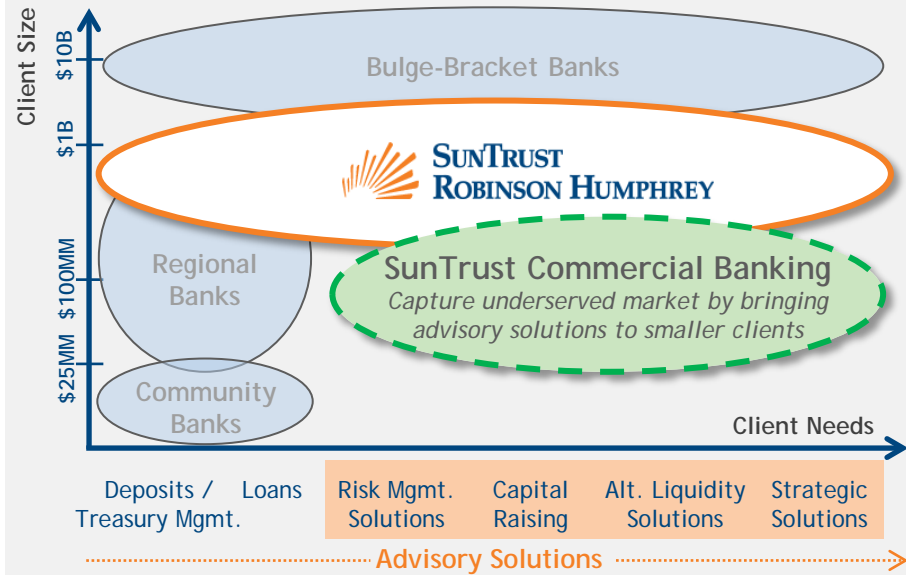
Client Size

$10B

$1B

$100MM

$25MM

Bulge-Bracket Banks

SunTrust Robinson Humphrey

Regional Banks

SunTrust Commercial Banking

*Capture underserved market by bringing advisory solutions to smaller clients*

Community Banks

Client Needs

Deposits / Treasury Mgmt.

Loans

Risk Mgmt. Solutions

Capital Raising

Alt. Liquidity Solutions

Strategic Solutions

Advisory Solutions